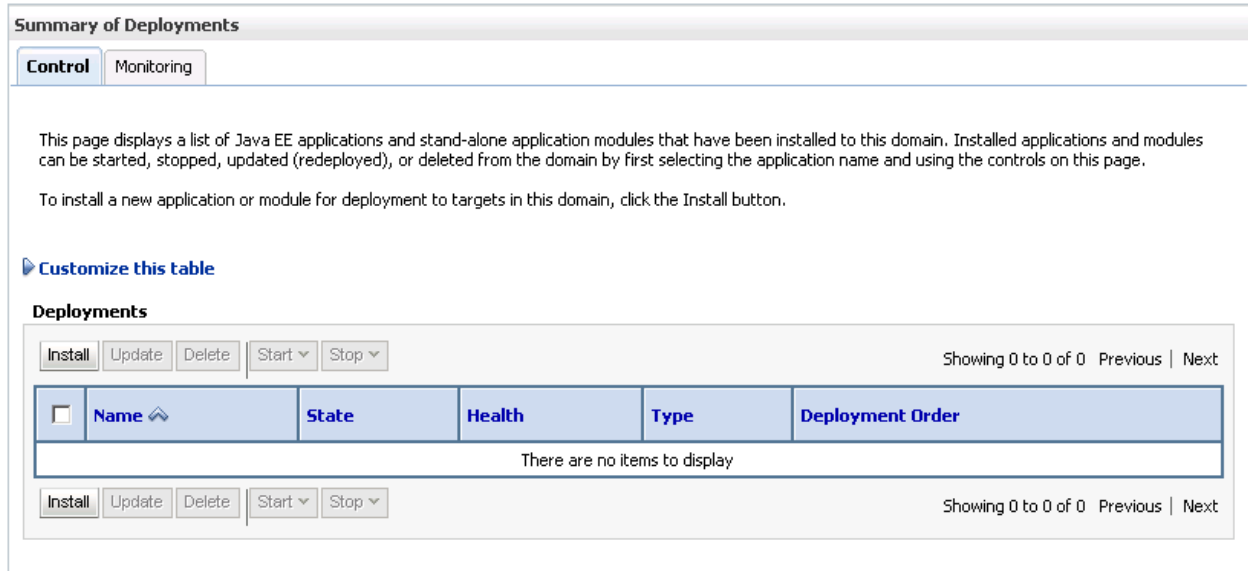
Summary of Deployments

Control | Monitoring

This page displays a list of Java EE applications and stand-alone application modules that have been installed to this domain. Installed applications and modules can be started, stopped, updated (redeployed), or deleted from the domain by first selecting the application name and using the controls on this page.

To install a new application or module for deployment to targets in this domain, click the Install button.

Customize this table

Deployments

Install | Update | Delete | Start | Stop

Showing 0 to 0 of 0 Previous | Next

| | Name | State | Health | Type | Deployment Order |
|---|---|---|---|---|---|
| There are no items to display | | | | | |

Install | Update | Delete | Start | Stop

Showing 0 to 0 of 0 Previous | Next